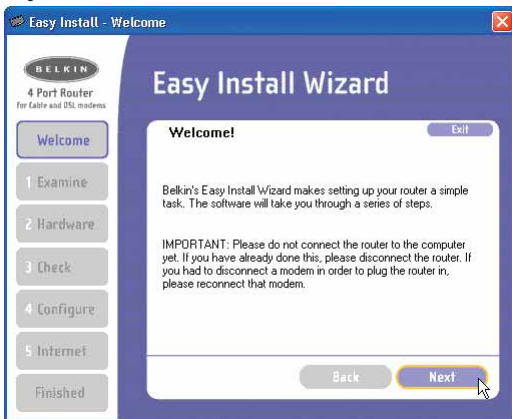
Easy Install - Welcome

BELKIN
4 Port Router
for Cable and DSL modems

Easy Install Wizard

Welcome
1 Examine
2 Hardware
3 Check
4 Configure
5 Internet
Finished

Welcome!

Exit

Belkin's Easy Install Wizard makes setting up your router a simple task. The software will take you through a series of steps.

IMPORTANT: Please do not connect the router to the computer yet. If you have already done this, please disconnect the router. If you had to disconnect a modem in order to plug the router in, please reconnect that modem.

Back

Next